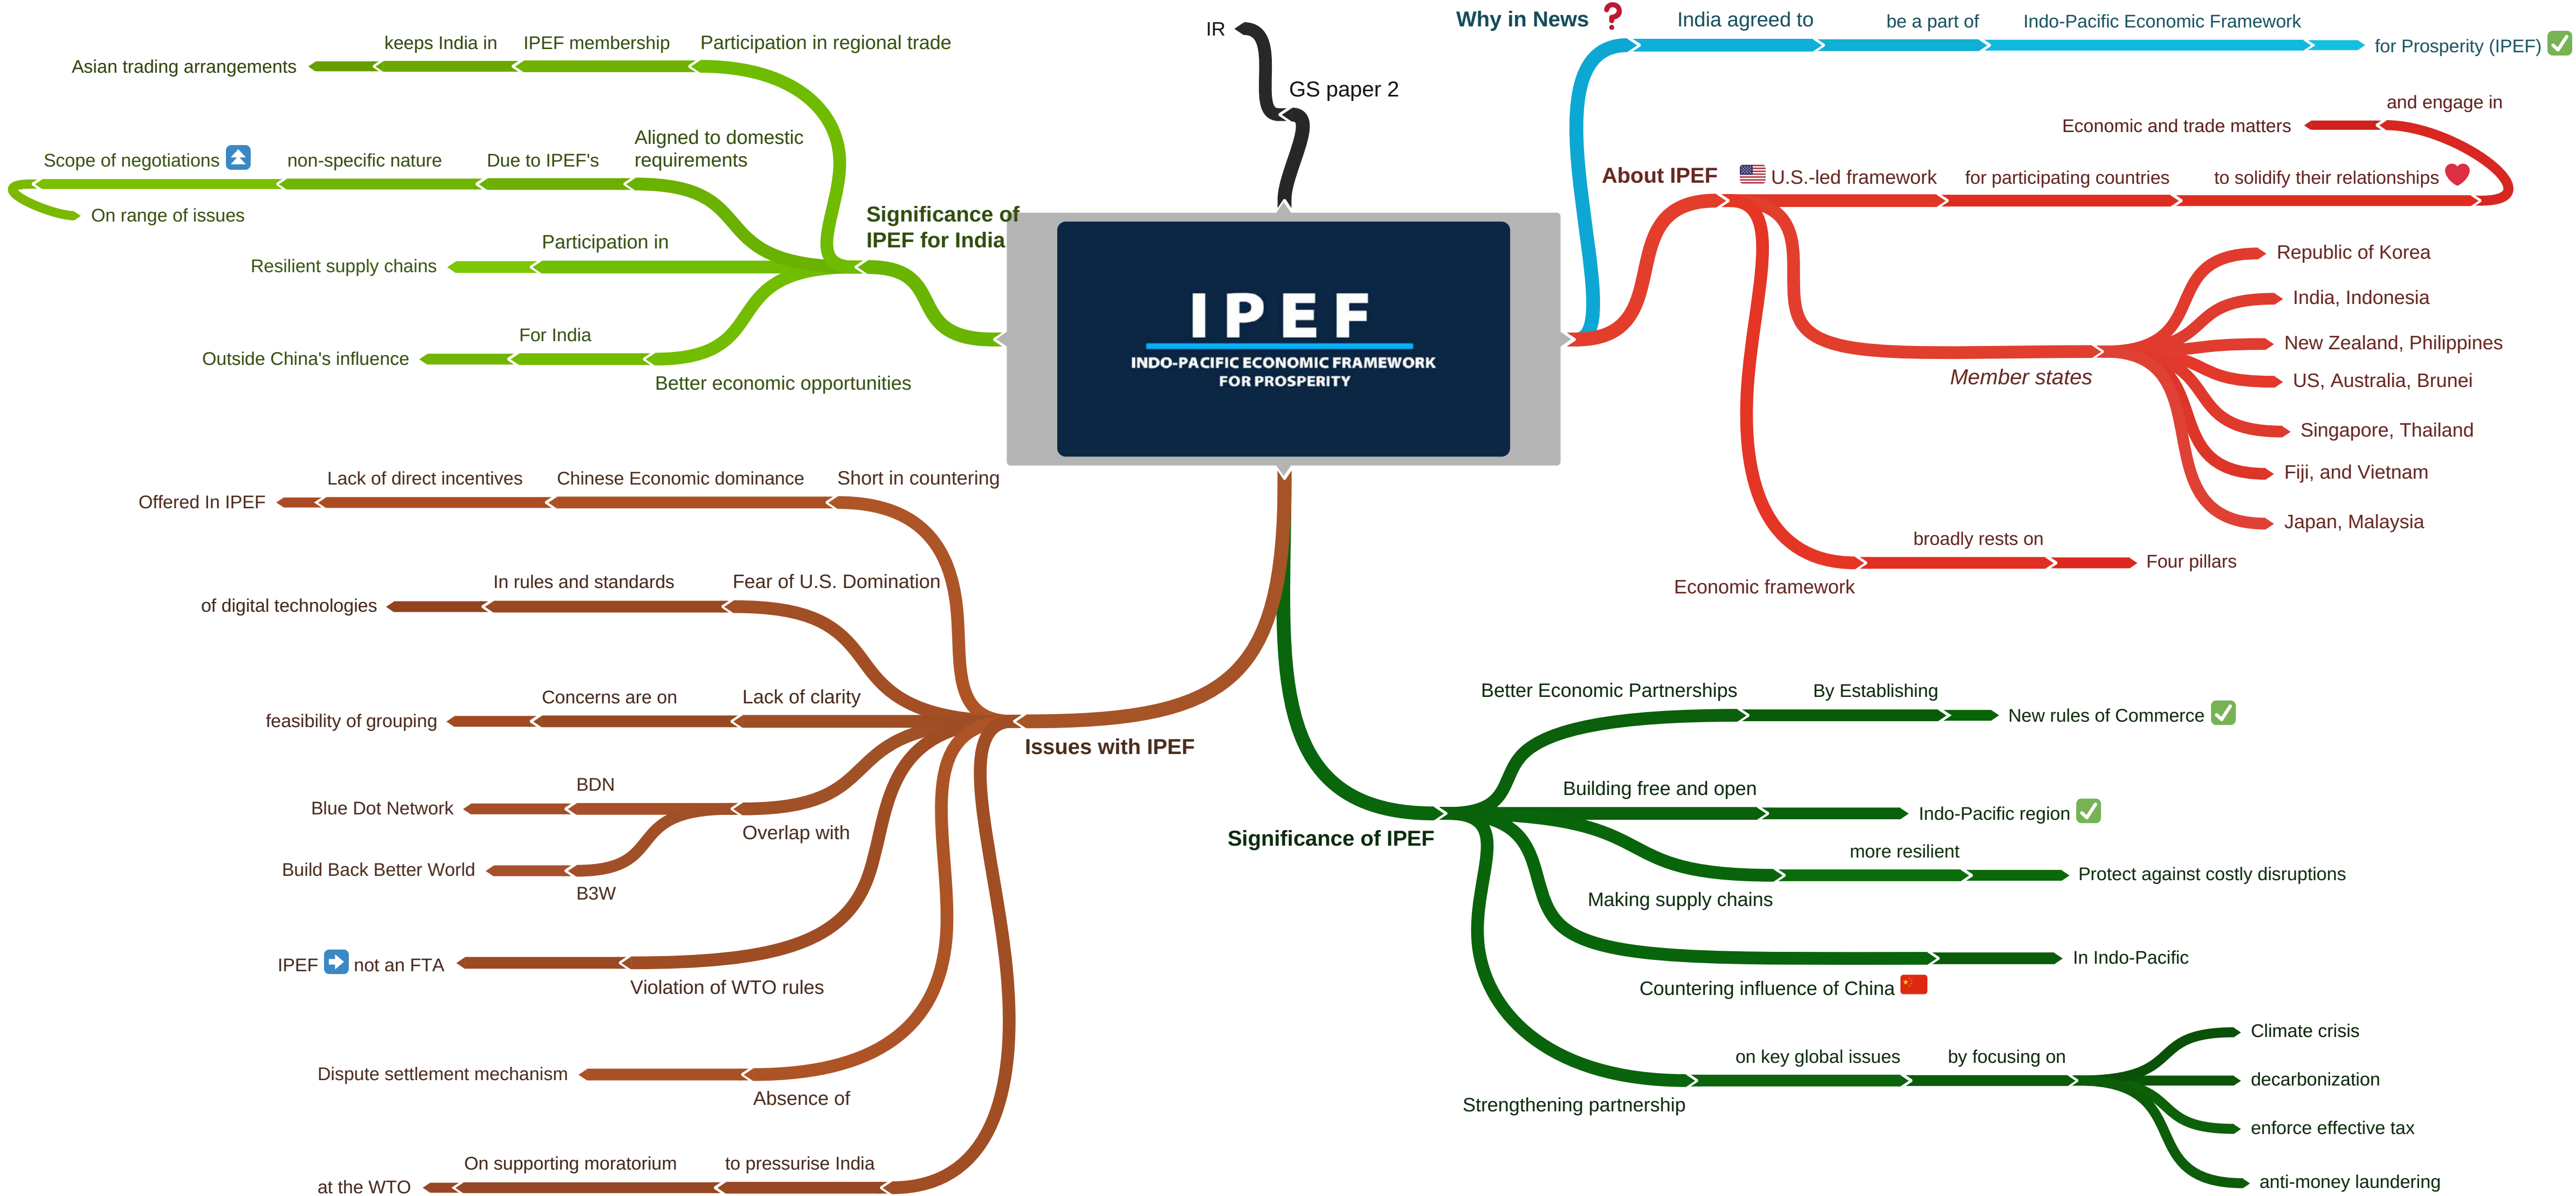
IR
GS paper 2

I P E F
INDO-PACIFIC ECONOMIC FRAMEWORK FOR PROSPERITY

Why in News
India agreed to
be a part of
Indo-Pacific Economic Framework
for Prosperity (IPEF)

About IPEF
U.S.-led framework
for participating countries
to solidify their relationships
and engage in
Economic and trade matters
Member states
Republic of Korea
India, Indonesia
New Zealand, Philippines
US, Australia, Brunei
Singapore, Thailand
Fiji, and Vietnam
Japan, Malaysia
Economic framework
broadly rests on
Four pillars

Significance of IPEF for India
Participation in regional trade
IPEF membership
keeps India in
Asian trading arrangements
Aligned to domestic requirements
Due to IPEF's
non-specific nature
Scope of negotiations
On range of issues
Participation in
Resilient supply chains
For India
Outside China's influence
Better economic opportunities

Issues with IPEF
Short in countering
Chinese Economic dominance
Lack of direct incentives
Offered In IPEF
Fear of U.S. Domination
In rules and standards
of digital technologies
Lack of clarity
Concerns are on
feasibility of grouping
Overlap with
BDN
Blue Dot Network
B3W
Build Back Better World
Violation of WTO rules
IPEF not an FTA
Absence of
Dispute settlement mechanism
to pressurise India
On supporting moratorium
at the WTO

Significance of IPEF
Better Economic Partnerships
By Establishing
New rules of Commerce
Building free and open
Indo-Pacific region
Making supply chains
more resilient
Protect against costly disruptions
Countering influence of China
In Indo-Pacific
Strengthening partnership
on key global issues
by focusing on
Climate crisis
decarbonization
enforce effective tax
anti-money laundering